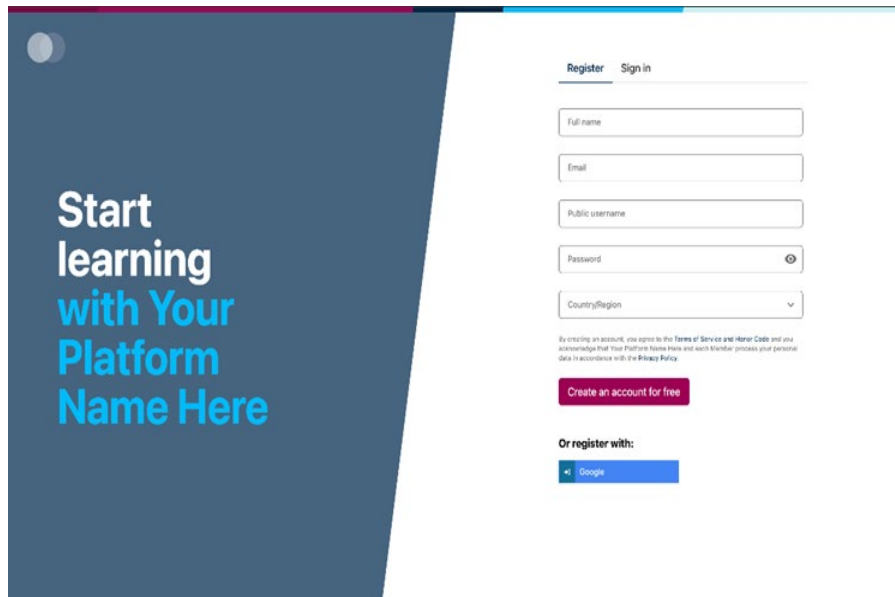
Start learning with Your Platform Name Here

Register Sign in

Full name

Email

Public username

Password

Country/Region

By creating an account, you agree to the Terms of Service and Honor Code and you acknowledge that Your Platform Name Here and each Member process your personal data in accordance with the Privacy Policy.

Create an account for free

Or register with:

Google